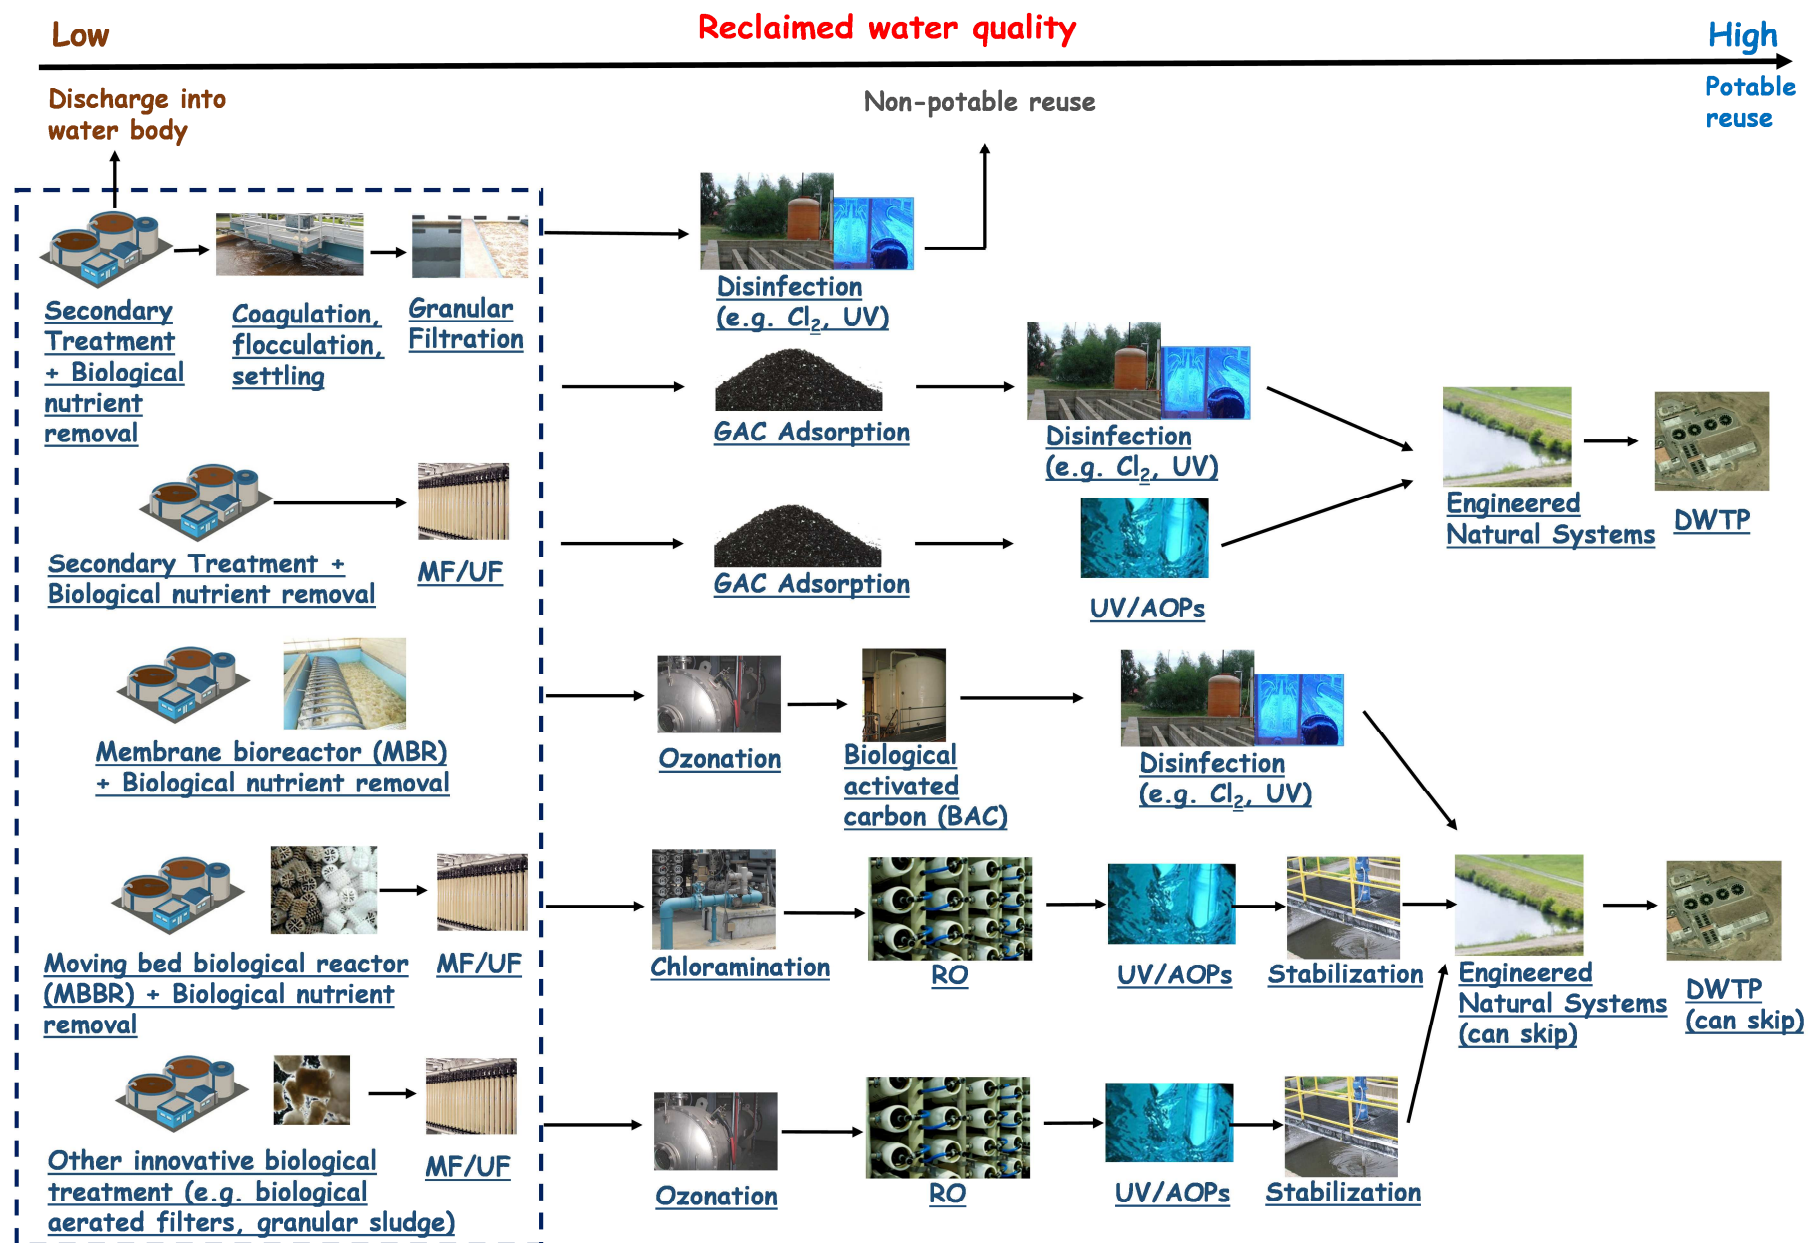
Low

Reclaimed water quality

High

Discharge into water body

Non-potable reuse

Potable reuse

Secondary Treatment + Biological nutrient removal

Coagulation, flocculation, settling

Granular Filtration

Disinfection (e.g. $Cl_2$, UV)

GAC Adsorption

Disinfection (e.g. $Cl_2$, UV)

Engineered Natural Systems

DWTP

Secondary Treatment + Biological nutrient removal

MF/UF

GAC Adsorption

UV/AOPs

Membrane bioreactor (MBR) + Biological nutrient removal

Ozonation

Biological activated carbon (BAC)

Disinfection (e.g. $Cl_2$, UV)

Moving bed biological reactor (MBBR) + Biological nutrient removal

MF/UF

Chloramination

RO

UV/AOPs

Stabilization

Engineered Natural Systems (can skip)

DWTP (can skip)

Other innovative biological treatment (e.g. biological aerated filters, granular sludge)

MF/UF

Ozonation

RO

UV/AOPs

Stabilization